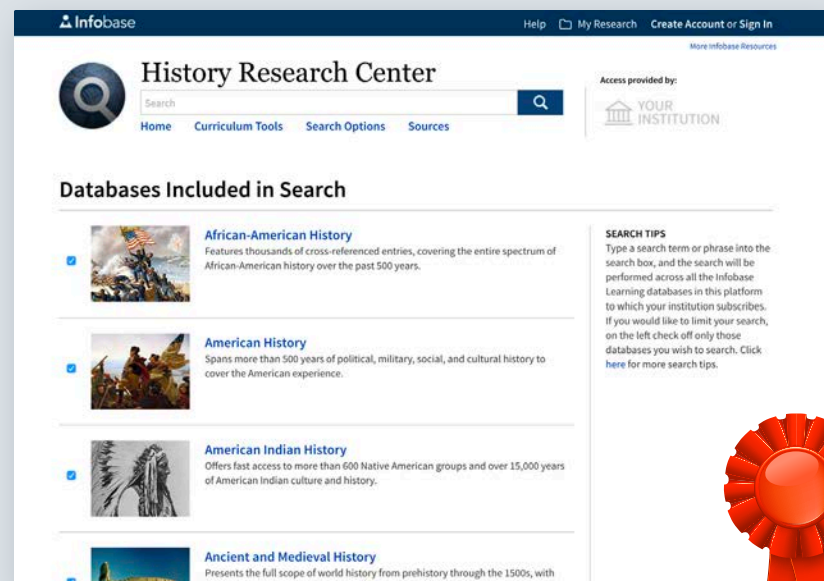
Infobase

Help My Research Create Account or Sign In

More Infobase Resources

History Research Center

Search

Home Curriculum Tools Search Options Sources

Access provided by:

YOUR INSTITUTION

Databases Included in Search

African-American History
Features thousands of cross-referenced entries, covering the entire spectrum of African-American history over the past 500 years.

American History
Spans more than 500 years of political, military, social, and cultural history to cover the American experience.

American Indian History
Offers fast access to more than 600 Native American groups and over 15,000 years of American Indian culture and history.

Ancient and Medieval History
Presents the full scope of world history from prehistory through the 1500s, with

SEARCH TIPS
Type a search term or phrase into the search box, and the search will be performed across all the Infobase Learning databases in this platform to which your institution subscribes. If you would like to limit your search, on the left check off only those databases you wish to search. Click here for more search tips.